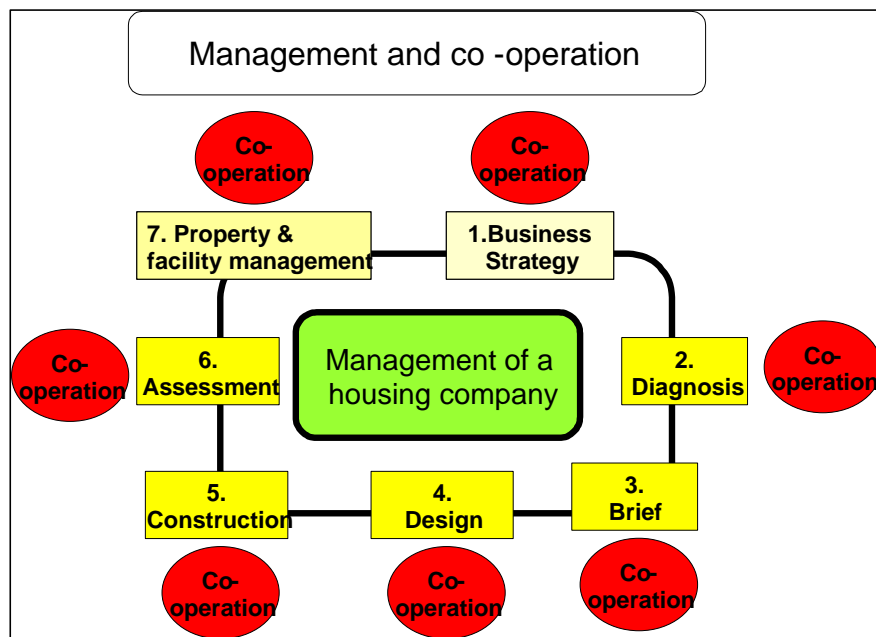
Management and co -operation

Co-operation

Co-operation

7. Property & facility management

1.Business Strategy

Management of a housing company

Co-operation

6. Assessment

2. Diagnosis

Co-operation

5. Construction

4. Design

3. Brief

Co-operation

Co-operation

Co-operation